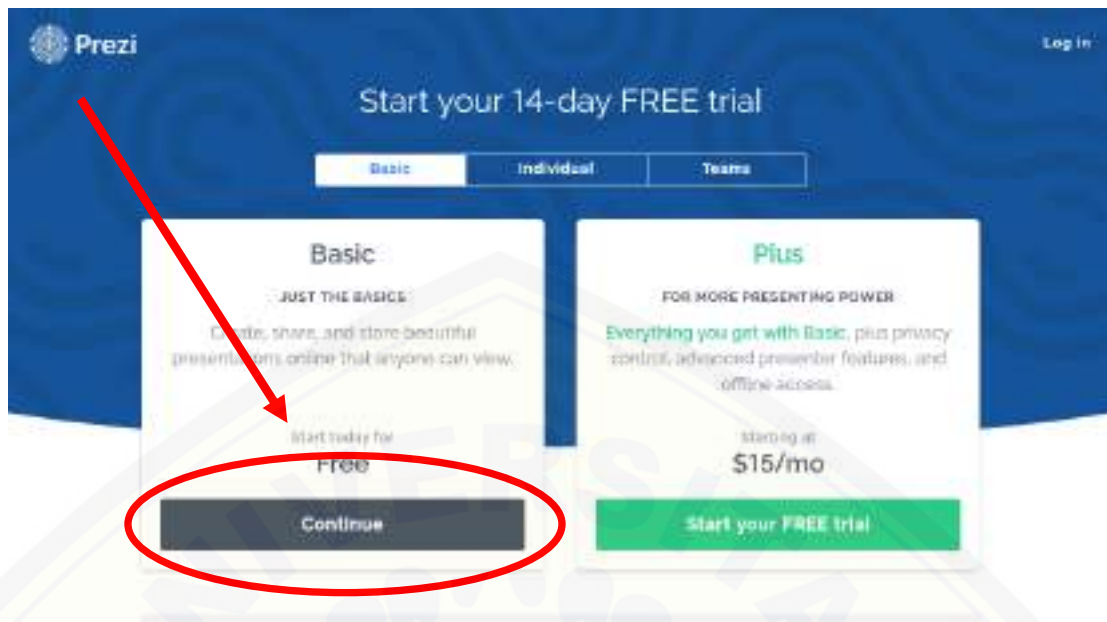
Prezi

Log in

Start your 14-day FREE trial

Basic | Individual | Teams

Basic

JUST THE BASICS

Create, share, and store beautiful presentations online that anyone can view.

Start today for

Free

Continue

Plus

FOR MORE PRESENTING POWER

Everything you get with Basic, plus privacy control, advanced presenter features, and offline access.

Starting at

$15/mo

Start your FREE trial